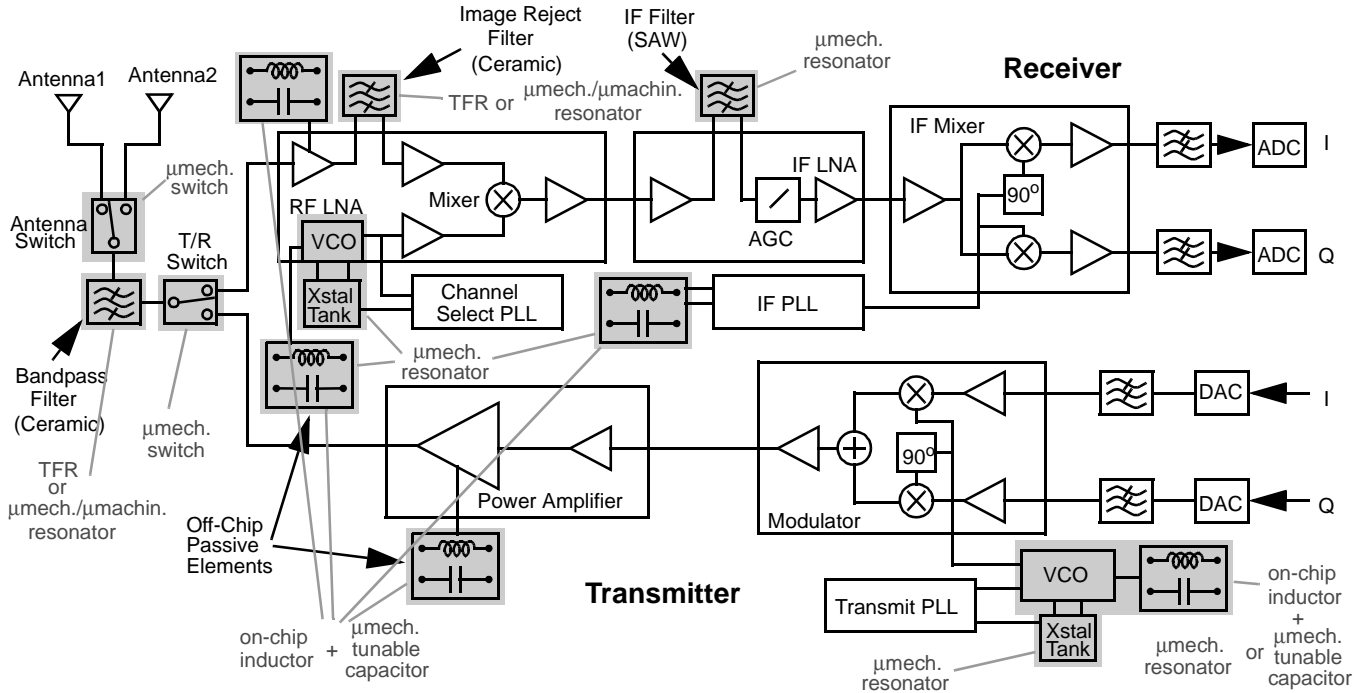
Image Reject Filter (Ceramic)

IF Filter (SAW)

μmech. resonator

Receiver

Antenna1

Antenna2

TFR or μmech./μmachin. resonator

IF Mixer

ADC

I

μmech. switch

IF LNA

Mixer

RF LNA

90°

Antenna Switch

VCO

AGC

T/R Switch

ADC

Q

Xstal Tank

Channel Select PLL

IF PLL

Bandpass Filter (Ceramic)

μmech. resonator

μmech. switch

DAC

I

90°

TFR or μmech./μmachin. resonator

Power Amplifier

DAC

Q

Modulator

Off-Chip Passive Elements

VCO

on-chip inductor + μmech. tunable capacitor

Transmitter

Transmit PLL

Xstal Tank

on-chip inductor + μmech. tunable capacitor

μmech. resonator

or

μmech. resonator

on-chip inductor

+

μmech. tunable capacitor